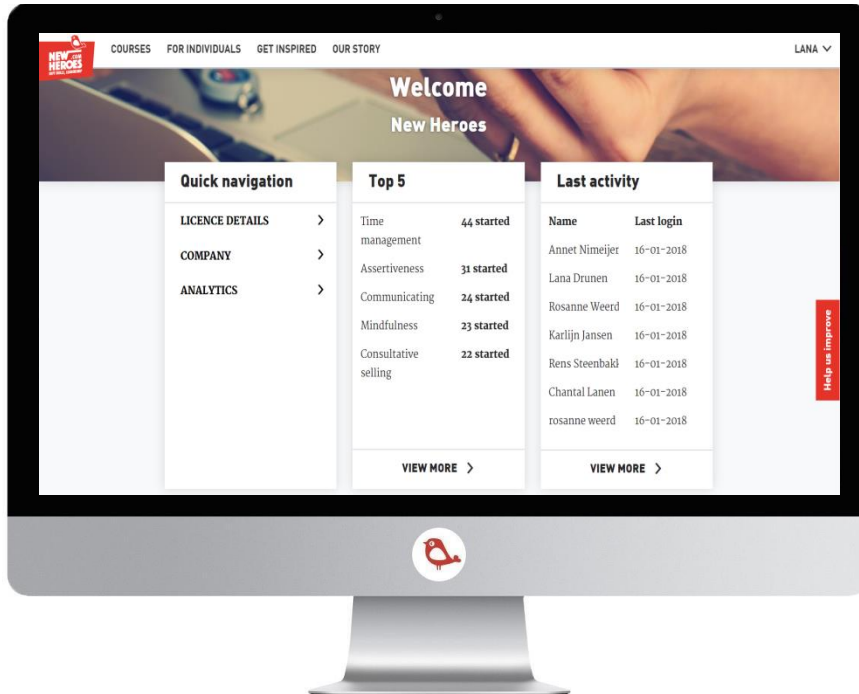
NEW HEROES

COURSES FOR INDIVIDUALS GET INSPIRED OUR STORY

LANA

Welcome

New Heroes

Quick navigation

LICENCE DETAILS

COMPANY

ANALYTICS

Top 5

| | |
|---|---|
| Time management | 44 started |
| Assertiveness | 31 started |
| Communicating | 24 started |
| Mindfulness | 23 started |
| Consultative selling | 22 started |

VIEW MORE

Last activity

| Name | Last login |
|---|---|
| Annet Nimeijer | 16-01-2018 |
| Lana Drunen | 16-01-2018 |
| Rosanne Weerd | 16-01-2018 |
| Karlijn Jansen | 16-01-2018 |
| Rens Steenbakk | 16-01-2018 |
| Chantal Lanen | 16-01-2018 |
| rosanne weerd | 16-01-2018 |

VIEW MORE

Help us improve